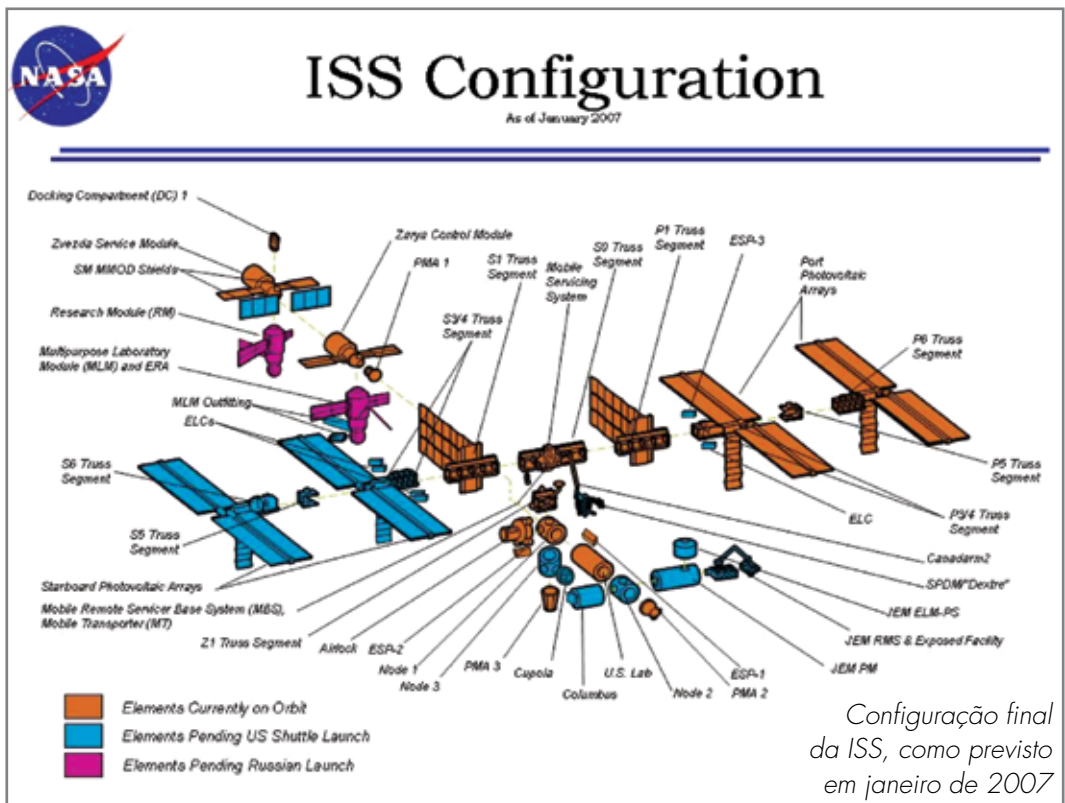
NASA

ISS Configuration

As of January 2007

Docking Compartment (DC) 1
Zvezda Service Module
SM MMOD Shields
Research Module (RM)
Multipurpose Laboratory Module (MLM) and ERA
MLM Outfitting
ELCs
S6 Truss Segment
S5 Truss Segment
Starboard Photovoltaic Arrays
Mobile Remote Servicer Base System (MBS), Mobile Transporter (MT)
Z1 Truss Segment
Airlock
ESP-2
Node 1
Node 3
PMA 3
Cupola
Columbus
U.S. Lab
Node 2
PMA 2
ESP-1
Zarya Control Module
PMA 1
S3/4 Truss Segment
S1 Truss Segment
Mobile Servicing System
S0 Truss Segment
P1 Truss Segment
ESP-3
Port Photovoltaic Arrays
P6 Truss Segment
P5 Truss Segment
P3/4 Truss Segment
ELC
Canadarm2
SPDM/"Dextre"
JEM ELM-PS
JEM RMS & Exposed Facility
JEM PM

Elements Currently on Orbit
Elements Pending US Shuttle Launch
Elements Pending Russian Launch

Configuração final da ISS, como previsto em janeiro de 2007